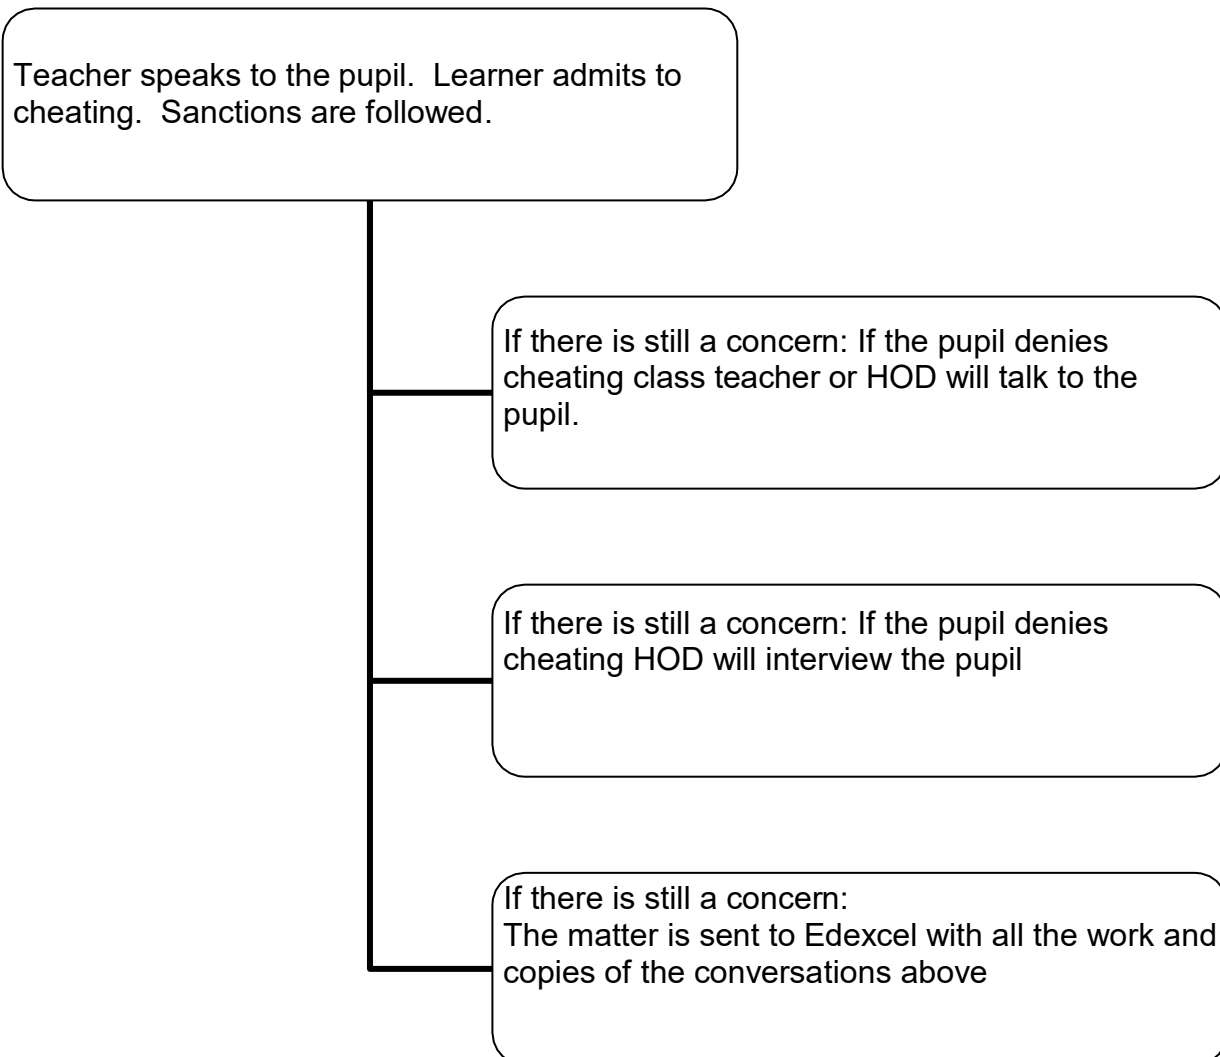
Teacher speaks to the pupil.  Learner admits to cheating.  Sanctions are followed.

If there is still a concern: If the pupil denies cheating class teacher or HOD will talk to the pupil.

If there is still a concern: If the pupil denies cheating HOD will interview the pupil

If there is still a concern:
The matter is sent to Edexcel with all the work and copies of the conversations above